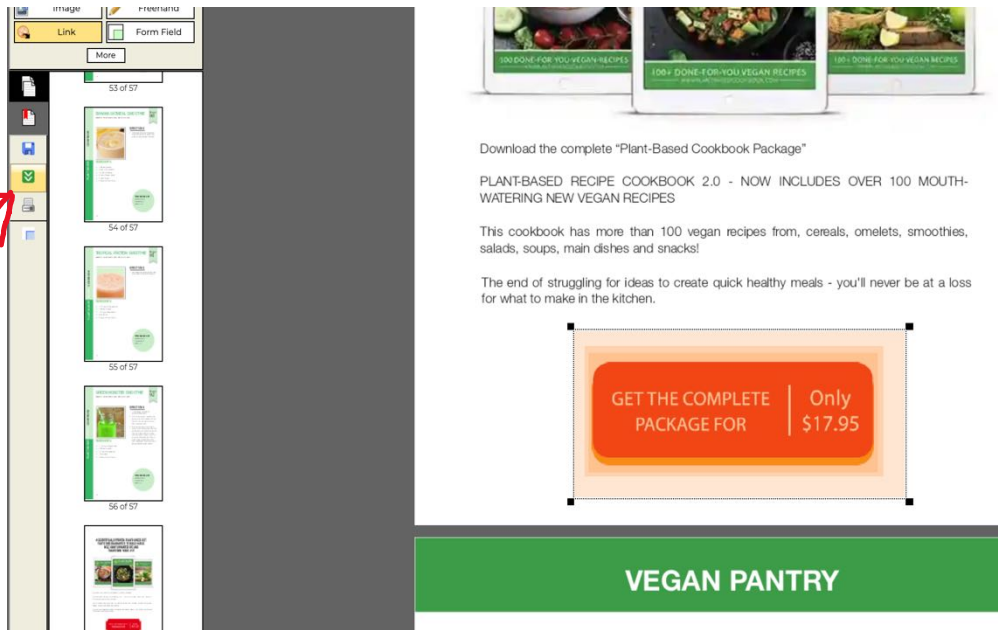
Image
Freehand
Link
Form Field
More

53 of 57
54 of 57
55 of 57
56 of 57

100 DONE-FOR-YOU VEGAN RECIPES
100+ DONE-FOR-YOU VEGAN RECIPES
100+ DONE-FOR-YOU VEGAN RECIPES

Download the complete "Plant-Based Cookbook Package"

PLANT-BASED RECIPE COOKBOOK 2.0 - NOW INCLUDES OVER 100 MOUTH-WATERING NEW VEGAN RECIPES

This cookbook has more than 100 vegan recipes from, cereals, omelets, smoothies, salads, soups, main dishes and snacks!

The end of struggling for ideas to create quick healthy meals - you'll never be at a loss for what to make in the kitchen.

GET THE COMPLETE PACKAGE FOR
Only $17.95

VEGAN PANTRY